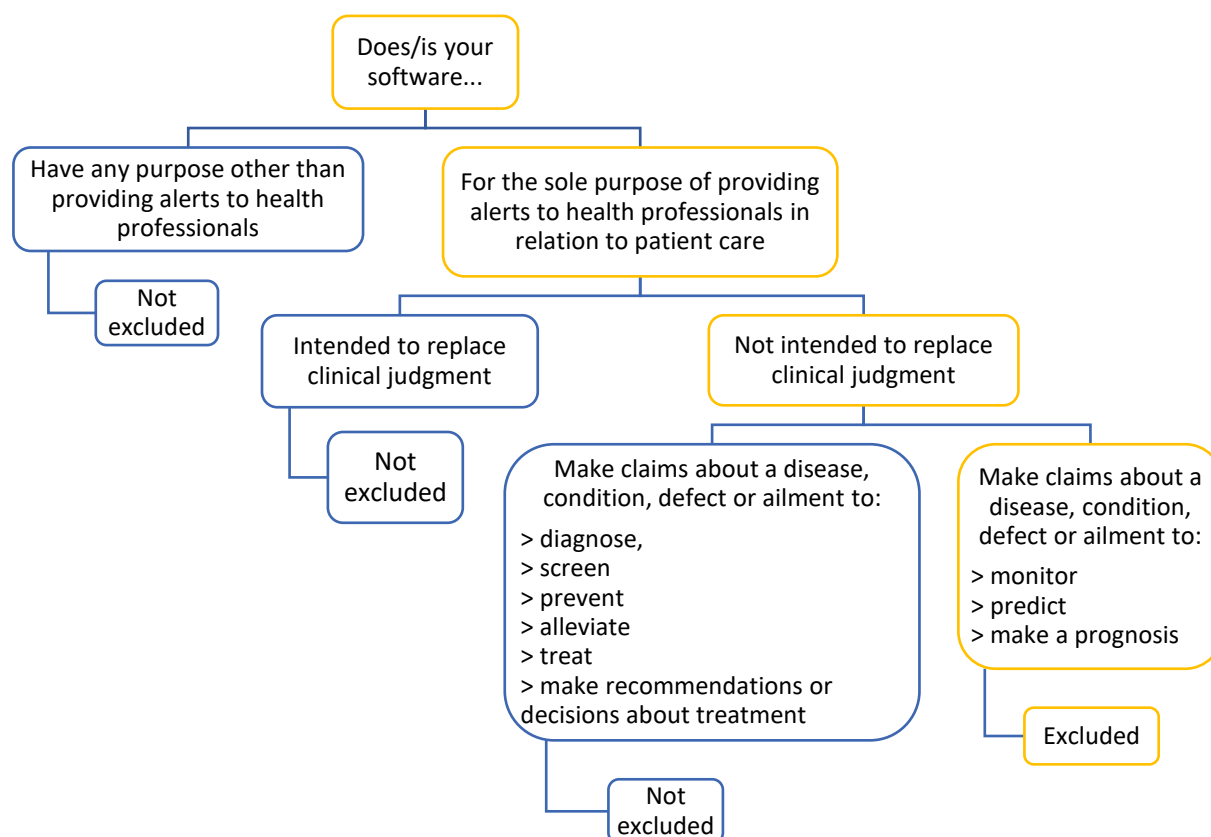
Does/is your software...

Have any purpose other than providing alerts to health professionals

Not excluded

For the sole purpose of providing alerts to health professionals in relation to patient care

Intended to replace clinical judgment

Not excluded

Not intended to replace clinical judgment

Make claims about a disease, condition, defect or ailment to:

> diagnose,
> screen
> prevent
> alleviate
> treat
> make recommendations or decisions about treatment

Not excluded

Make claims about a disease, condition, defect or ailment to:

> monitor
> predict
> make a prognosis

Excluded